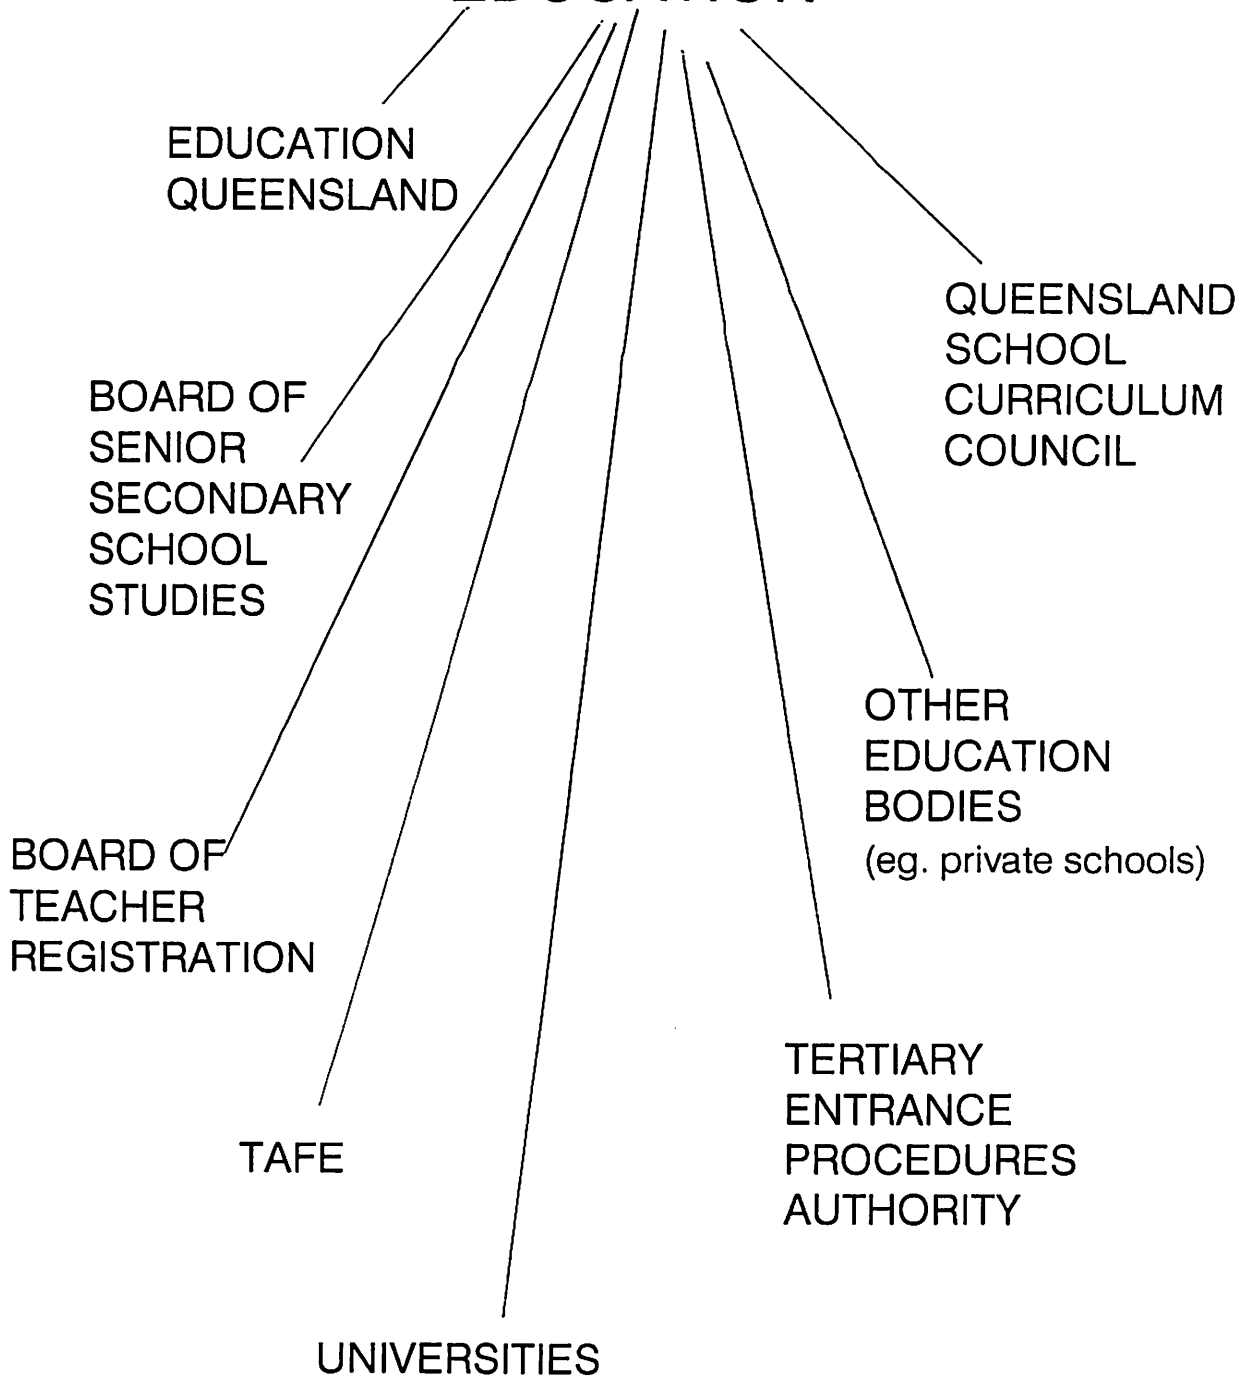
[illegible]

EDUCATION QUEENSLAND

QUEENSLAND SCHOOL CURRICULUM COUNCIL

BOARD OF SENIOR SECONDARY SCHOOL STUDIES

OTHER EDUCATION BODIES (eg. private schools)

BOARD OF TEACHER REGISTRATION

TERTIARY ENTRANCE PROCEDURES AUTHORITY

TAFE

UNIVERSITIES